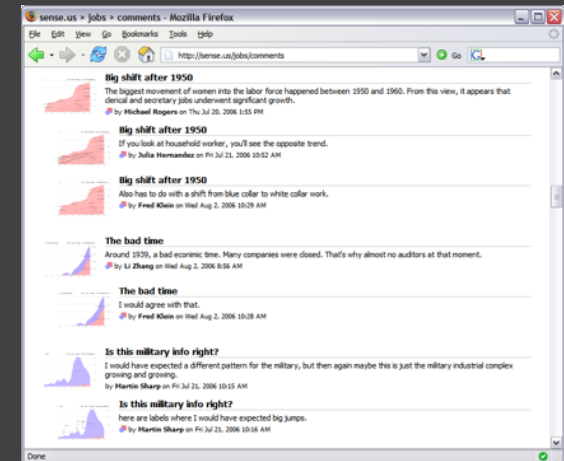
sense.us > jobs > comments - Mozilla Firefox

File Edit View Go Bookmarks Tools Help

http://sense.us/jobs/comments

Go

Big shift after 1950

The biggest movement of women into the labor force happened between 1950 and 1960. From this view, it appears that clerical and secretary jobs underwent significant growth.

by Michael Rogers on Thu Jul 20, 2006 1:55 PM

Big shift after 1950

If you look at household worker, you'll see the opposite trend.

by Julia Hernandez on Fri Jul 21, 2006 10:52 AM

Big shift after 1950

Also has to do with a shift from blue collar to white collar work.

by Fred Klein on Wed Aug 2, 2006 10:29 AM

The bad time

Around 1939, a bad econimic time. Many companies were closed. That's why almost no auditors at that moment.

by Li Zhang on Wed Aug 2, 2006 8:56 AM

The bad time

I would agree with that.

by Fred Klein on Wed Aug 2, 2006 10:28 AM

Is this military info right?

I would have expected a different pattern for the military, but then again maybe this is just the military industrial complex growing and growing.

by Martin Sharp on Fri Jul 21, 2006 10:15 AM

Is this military info right?

here are labels where I would have expected big jumps.

by Martin Sharp on Fri Jul 21, 2006 10:16 AM

Done